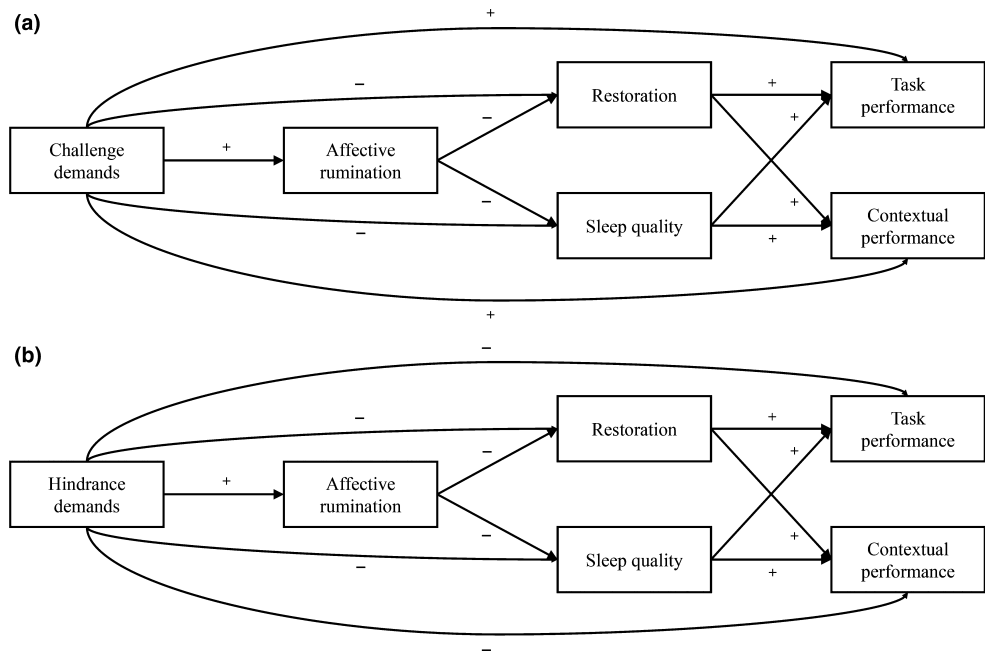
(a)

+

–

Restoration

+

Task performance

+

Challenge demands

+

Affective rumination

–

–

+

Sleep quality

Contextual performance

–

+

+

(b)

–

–

Restoration

+

Task performance

+

Hindrance demands

+

Affective rumination

–

–

+

Sleep quality

Contextual performance

–

+

–